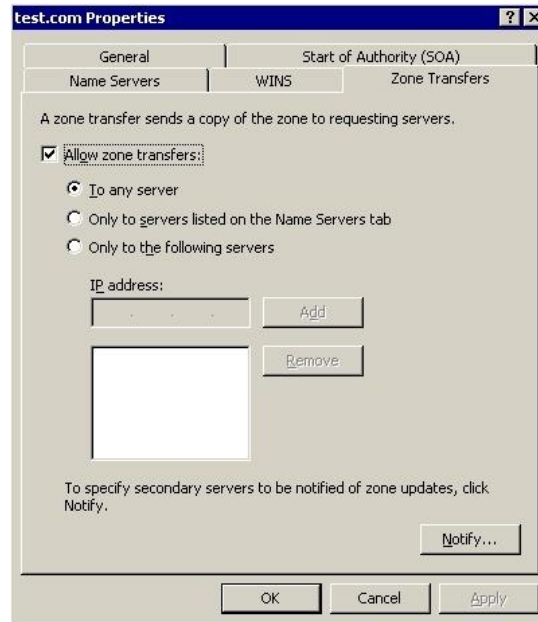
test.com Properties

?

General

Start of Authority (SOA)

Name Servers

WINS

Zone Transfers

A zone transfer sends a copy of the zone to requesting servers.

Allow zone transfers:

To any server

Only to servers listed on the Name Servers tab

Only to the following servers

IP address:

Add

Remove

To specify secondary servers to be notified of zone updates, click Notify.

Notify...

OK

Cancel

Apply